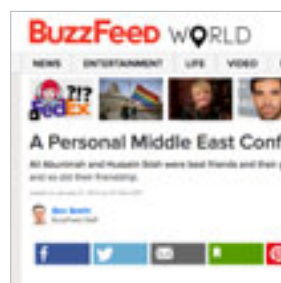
BuzzFeed WORLD

NEWS ENTERTAINMENT LIFE VIDEO

?!? FedEx

A Personal Middle East Conf

Ali Abunimah and Hussein Ibish were best friends and their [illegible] and so did their friendship.

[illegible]

Ben Smith
BuzzFeed Staff